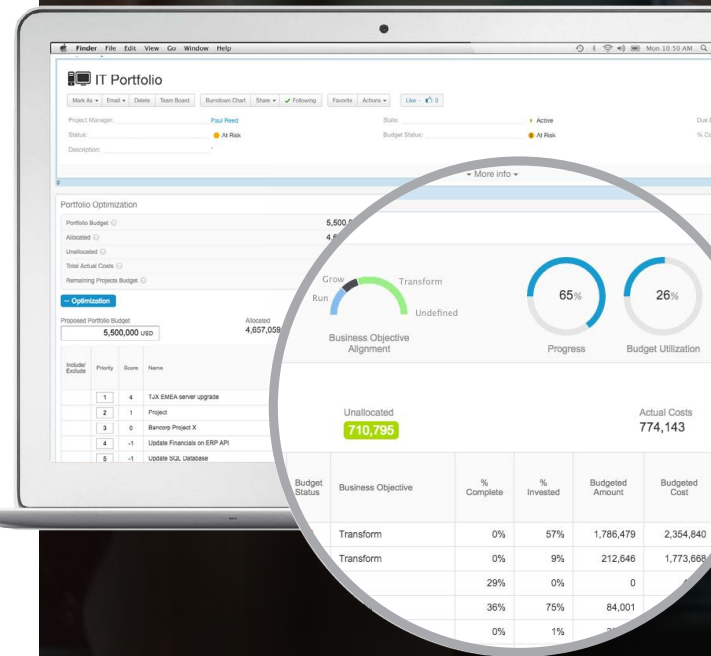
Finder File Edit View Go Window Help

Mon 10.50 AM

IT Portfolio

Mark As ▾ Email ▾ Delete Team Board Burndown Chart Share ▾ ✓ Following Favorite Actions ▾ Like 0

Project Manager: Paul Reed
Status: At Risk
Description:

State: Active
Budget Status: At Risk

Due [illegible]
% Co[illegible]

▾ More info ▾

Portfolio Optimization

Portfolio Budget 5,500,0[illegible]
Allocated 4,6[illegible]
Unallocated
Total Actual Costs
Remaining Projects Budget

– Optimization

Proposed Portfolio Budget
5,500,000 USD

Allocated
4,657,059

| Include/ Exclude | Priority | Score | Name |
|---|---|---|---|
| | 1 | 4 | TJX EMEA server upgrade |
| | 2 | 1 | Project |
| | 3 | 0 | Bancorp Project X |
| | 4 | -1 | Update Financials on ERP API |
| | 5 | -1 | Update SQL Database |

Grow Transform
Run Undefined
Business Objective Alignment

65%
Progress

26%
Budget Utilization

Unallocated
710,795

Actual Costs
774,143

| Budget Status | Business Objective | % Complete | % Invested | Budgeted Amount | Budgeted Cost |
|---|---|---|---|---|---|
| | Transform | 0% | 57% | 1,786,479 | 2,354,840 |
| | Transform | 0% | 9% | 212,646 | 1,773,668 |
| | | 29% | 0% | 0 | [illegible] |
| | | 36% | 75% | 84,001 | |
| | | 0% | 1% | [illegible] | |